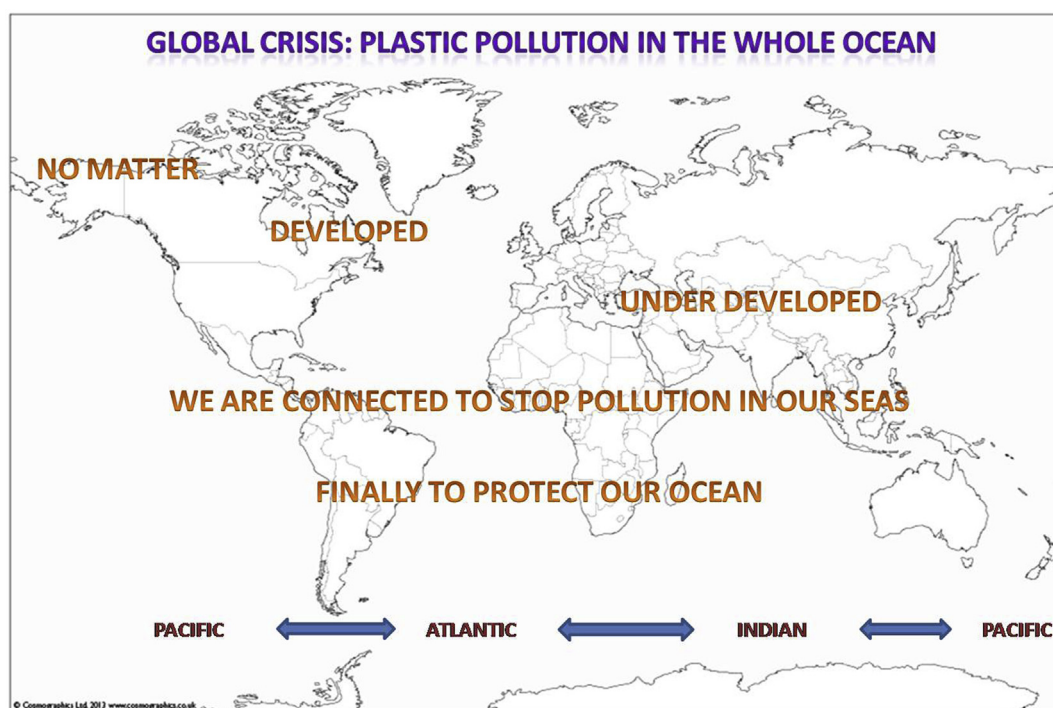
GLOBAL CRISIS: PLASTIC POLLUTION IN THE WHOLE OCEAN

NO MATTER

DEVELOPED

UNDER DEVELOPED

WE ARE CONNECTED TO STOP POLLUTION IN OUR SEAS

FINALLY TO PROTECT OUR OCEAN

PACIFIC ATLANTIC INDIAN PACIFIC

© Cosmographics Ltd 2013 www.cosmographics.co.uk